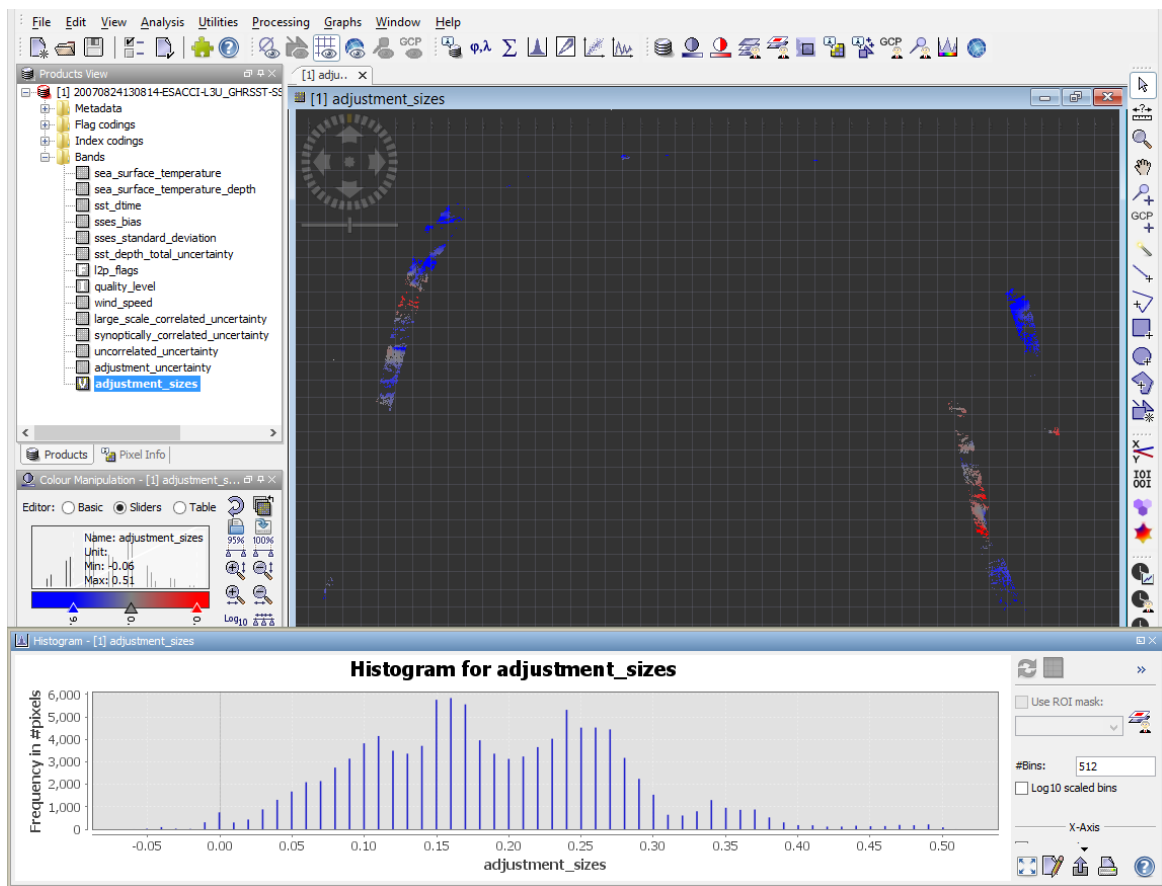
File Edit View Analysis Utilities Processing Graphs Window Help

GCP φ,λ Σ GCP GCP

Products View

[1] 20070824130814-ESACCI-L3U_GHRSST-SS
Metadata
Flag codings
Index codings
Bands
sea_surface_temperature
sea_surface_temperature_depth
sst_dtime
sses_bias
sses_standard_deviation
sst_depth_total_uncertainty
l2p_flags
quality_level
wind_speed
large_scale_correlated_uncertainty
synoptically_correlated_uncertainty
uncorrelated_uncertainty
adjustment_uncertainty
adjustment_sizes

Products Pixel Info

Colour Manipulation - [1] adjustment_s...

Editor: Basic Sliders Table

Name: adjustment_sizes
Unit:
Min: -0.06
Max: 0.51

95% 100%

Log10

[1] adju..

[1] adjustment_sizes

GCP

Histogram - [1] adjustment_sizes

Histogram for adjustment_sizes

Frequency in #pixels

6,000
5,000
4,000
3,000
2,000
1,000
0

-0.05 0.00 0.05 0.10 0.15 0.20 0.25 0.30 0.35 0.40 0.45 0.50

adjustment_sizes

Use ROI mask:

#Bins: 512

Log10 scaled bins

X-Axis